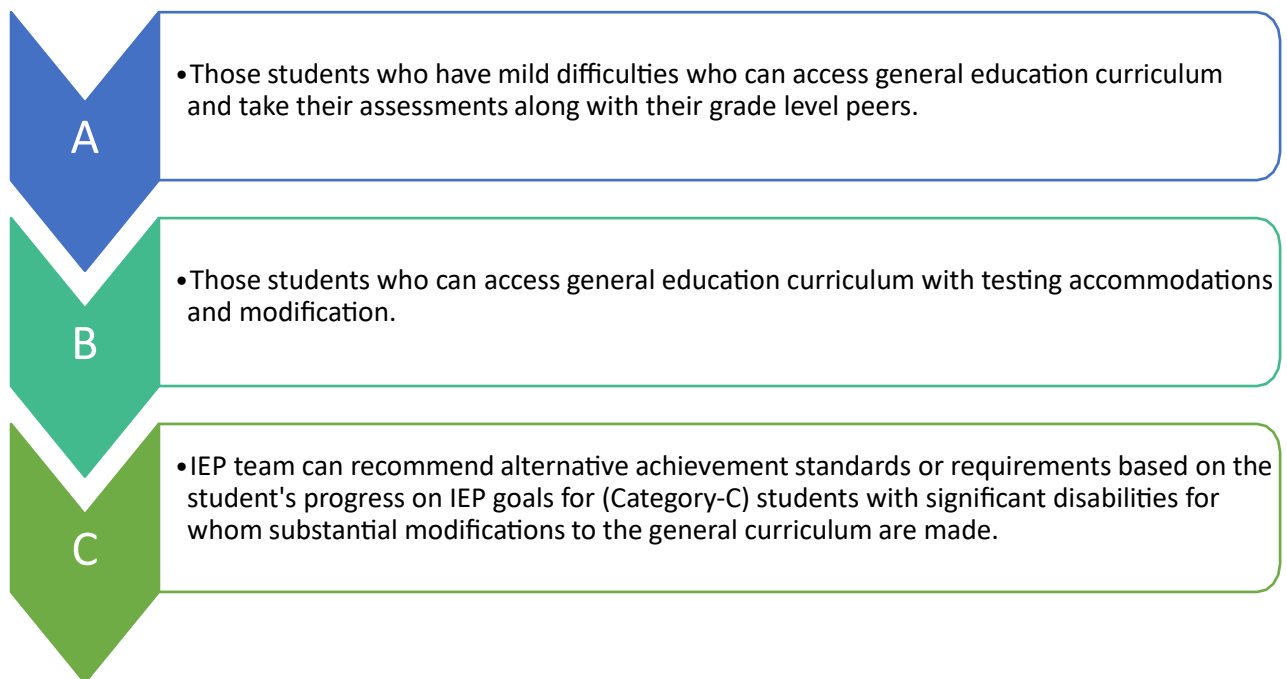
A

•Those students who have mild difficulties who can access general education curriculum and take their assessments along with their grade level peers.

B

•Those students who can access general education curriculum with testing accommodations and modification.

C

•IEP team can recommend alternative achievement standards or requirements based on the student's progress on IEP goals for (Category-C) students with significant disabilities for whom substantial modifications to the general curriculum are made.